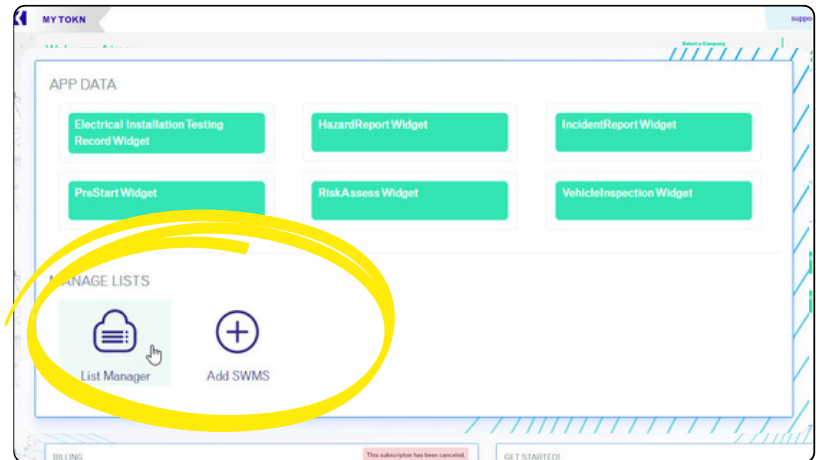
MY TOKN

suppo

Select a Company

APP DATA

Electrical Installation Testing Record Widget

HazardReport Widget

IncidentReport Widget

PreStart Widget

RiskAssess Widget

VehicleInspection Widget

MANAGE LISTS

List Manager

Add SWMS

BILLING

This subscription has been canceled.

GET STARTED!